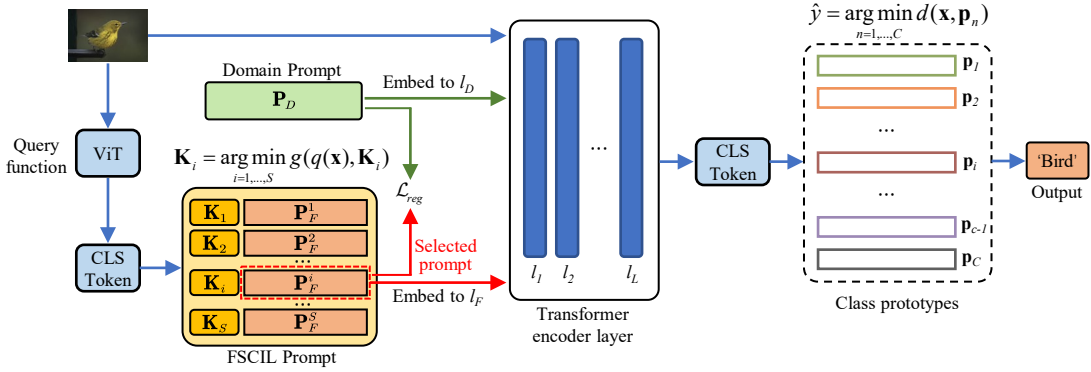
Domain Prompt

$\mathbf{P}_D$

Embed to $l_D$

Query function

ViT

$\mathbf{K}_i = \arg\min_{i=1,\ldots,S} g(q(\mathbf{x}), \mathbf{K}_i)$

$\mathcal{L}_{reg}$

CLS Token

$\mathbf{K}_1$ $\mathbf{P}_F^1$

$\mathbf{K}_2$ $\mathbf{P}_F^2$

...

$\mathbf{K}_i$ $\mathbf{P}_F^i$

...

$\mathbf{K}_S$ $\mathbf{P}_F^S$

Selected prompt

Embed to $l_F$

FSCIL Prompt

...

$l_1$ $l_2$ $l_L$

Transformer encoder layer

CLS Token

$\hat{y} = \arg\min_{n=1,\ldots,C} d(\mathbf{x}, \mathbf{p}_n)$

$\mathbf{p}_1$

$\mathbf{p}_2$

...

$\mathbf{p}_i$

...

$\mathbf{p}_{c-1}$

$\mathbf{p}_C$

Class prototypes

'Bird'

Output